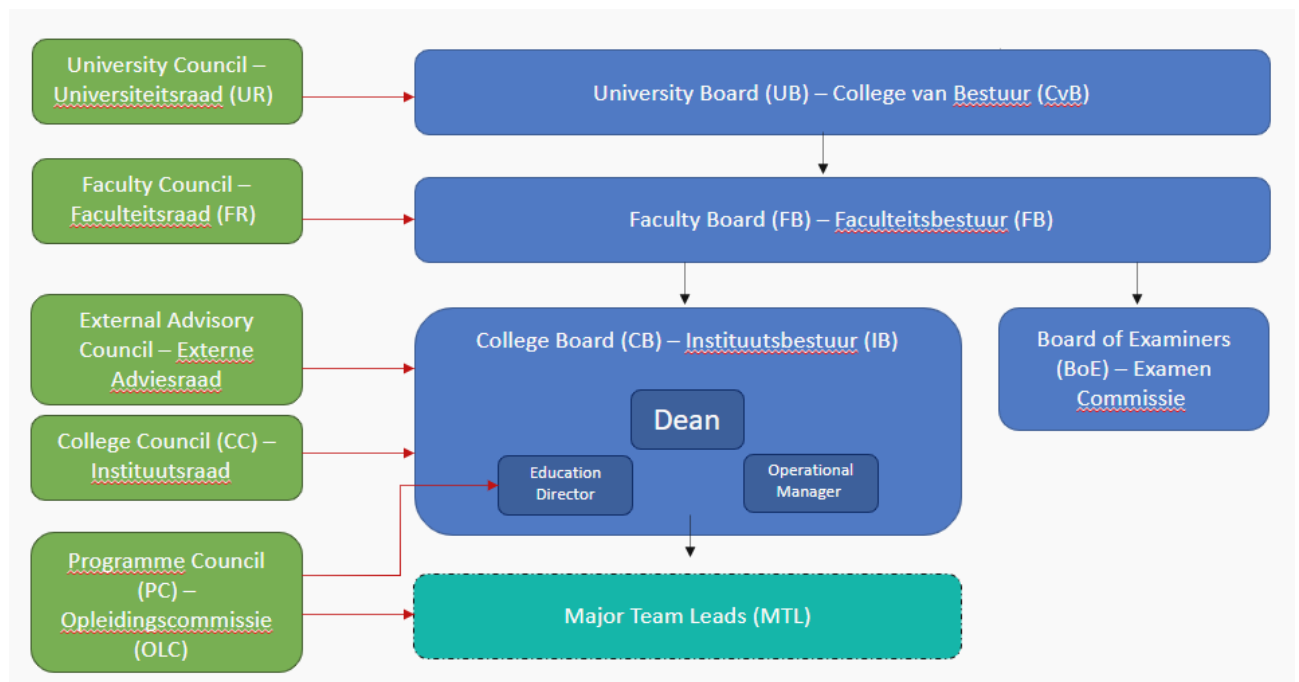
University Council – Universiteitsraad (UR)

University Board (UB) – College van Bestuur (CvB)

Faculty Council – Faculteitsraad (FR)

Faculty Board (FB) – Faculteitsbestuur (FB)

External Advisory Council – Externe Adviesraad

College Board (CB) – Instituutsbestuur (IB)

Board of Examiners (BoE) – Examen Commissie

Dean

College Council (CC) – Instituutsraad

Education Director

Operational Manager

Programme Council (PC) – Opleidingscommissie (OLC)

Major Team Leads (MTL)